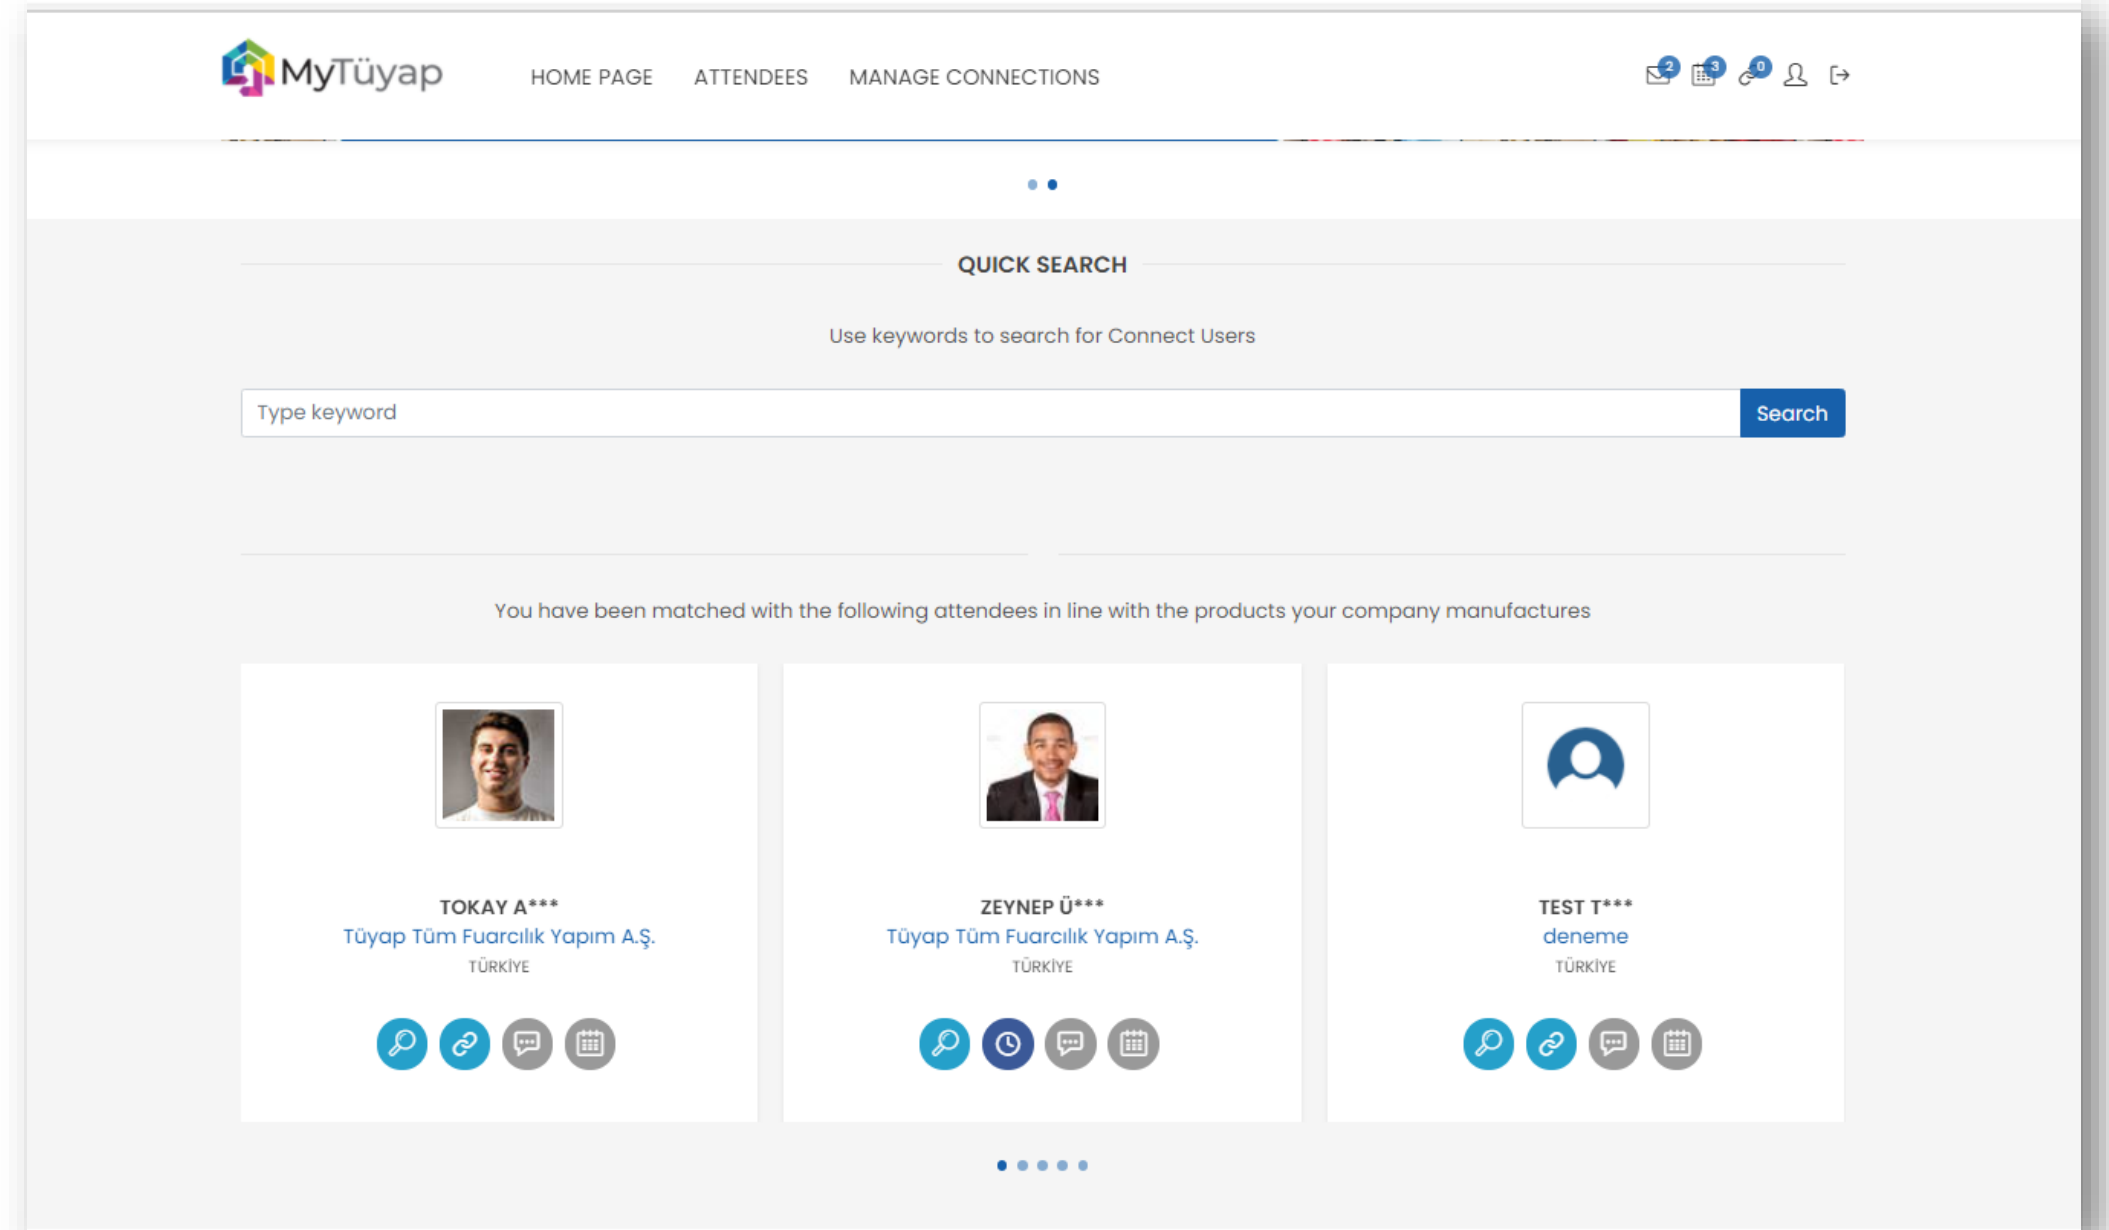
MyTüyap

HOME PAGE ATTENDEES MANAGE CONNECTIONS

2 3 0

QUICK SEARCH

Use keywords to search for Connect Users

Type keyword

Search

You have been matched with the following attendees in line with the products your company manufactures

TOKAY A***
Tüyap Tüm Fuarcılık Yapım A.Ş.
TÜRKİYE

ZEYNEP Ü***
Tüyap Tüm Fuarcılık Yapım A.Ş.
TÜRKİYE

TEST T***
deneme
TÜRKİYE